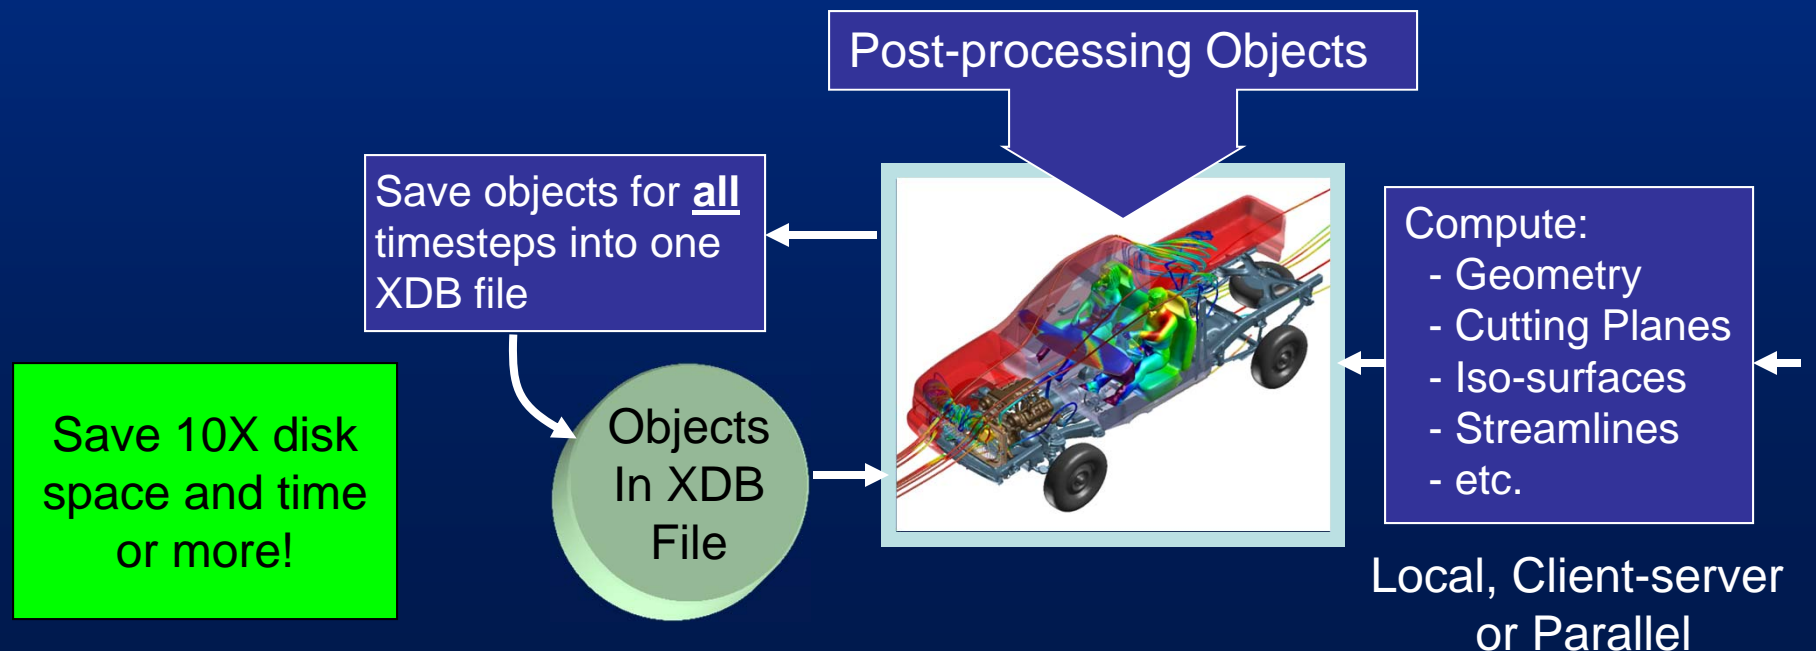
Post-processing Objects

Save objects for **all** timesteps into one XDB file

Compute:
- Geometry
- Cutting Planes
- Iso-surfaces
- Streamlines
- etc.

Save 10X disk space and time or more!

Objects In XDB File

Local, Client-server or Parallel